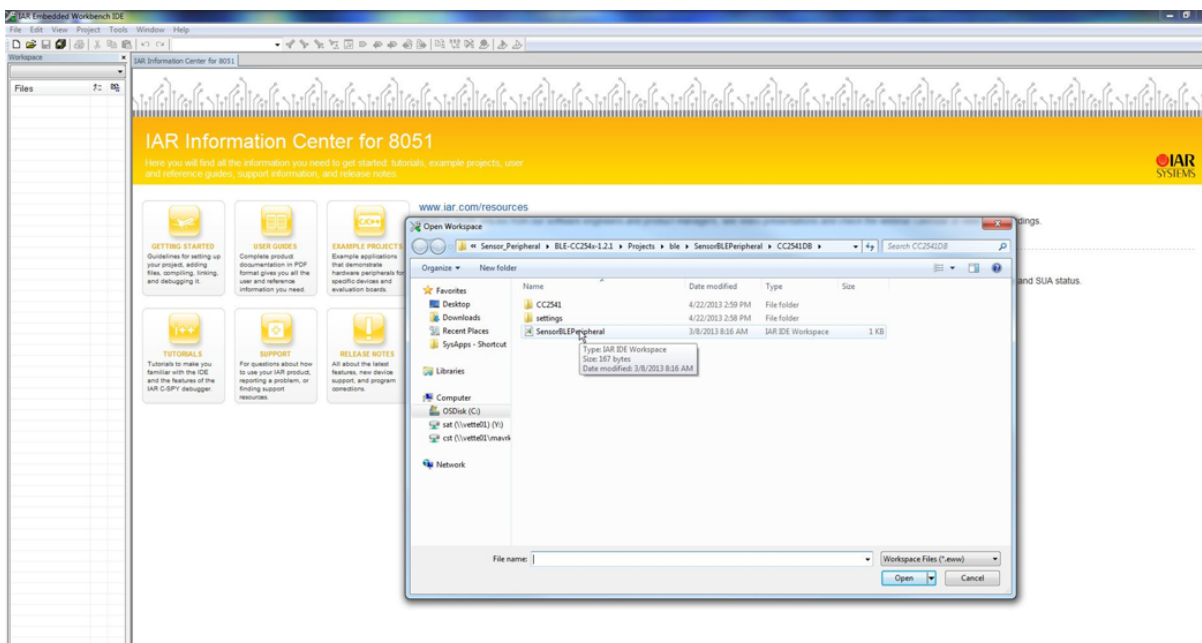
IAR Embedded Workbench IDE

File Edit View Project Tools Window Help

Workspace

Files

IAR Information Center for 8051

IAR Information Center for 8051

Here you will find all the information you need to get started: tutorials, example projects, user and reference guides, support information, and release notes.

IAR SYSTEMS

GETTING STARTED
Guidelines for setting up your project, adding files, compiling, linking, and debugging it.

USER GUIDES
Complete product documentation in PDF format gives you all the user and reference information you need.

EXAMPLE PROJECTS
Example applications that demonstrate hardware peripherals for specific devices and evaluation boards.

TUTORIALS
Tutorials to make you familiar with the IDE and the features of the IAR C-SPY debugger.

SUPPORT
For questions about how to use your IAR product, reporting a problem, or finding support resources.

RELEASE NOTES
All about the latest features, new device support, and program corrections.

www.iar.com/resources

dings.

and SUA status.

Open Workspace

« Sensor_Peripheral ▸ BLE-CC254x-1.2.1 ▸ Projects ▸ ble ▸ SensorBLEPeripheral ▸ CC2541DB ▸

Search CC2541DB

Organize ▾ New folder

Favorites
Desktop
Downloads
Recent Places
SysApps - Shortcut

Libraries

Computer
OSDisk (C:)
sat (\\vette01) (Y:)
cst (\\vette01\mavrk

Network

| Name | Date modified | Type | Size |
|---|---|---|---|
| CC2541 | 4/22/2013 2:59 PM | File folder | |
| settings | 4/22/2013 2:58 PM | File folder | |
| SensorBLEPeripheral | 3/8/2013 8:16 AM | IAR IDE Workspace | 1 KB |

Type: IAR IDE Workspace
Size: 167 bytes
Date modified: 3/8/2013 8:16 AM

File name:

Workspace Files (*.eww)

Open

Cancel